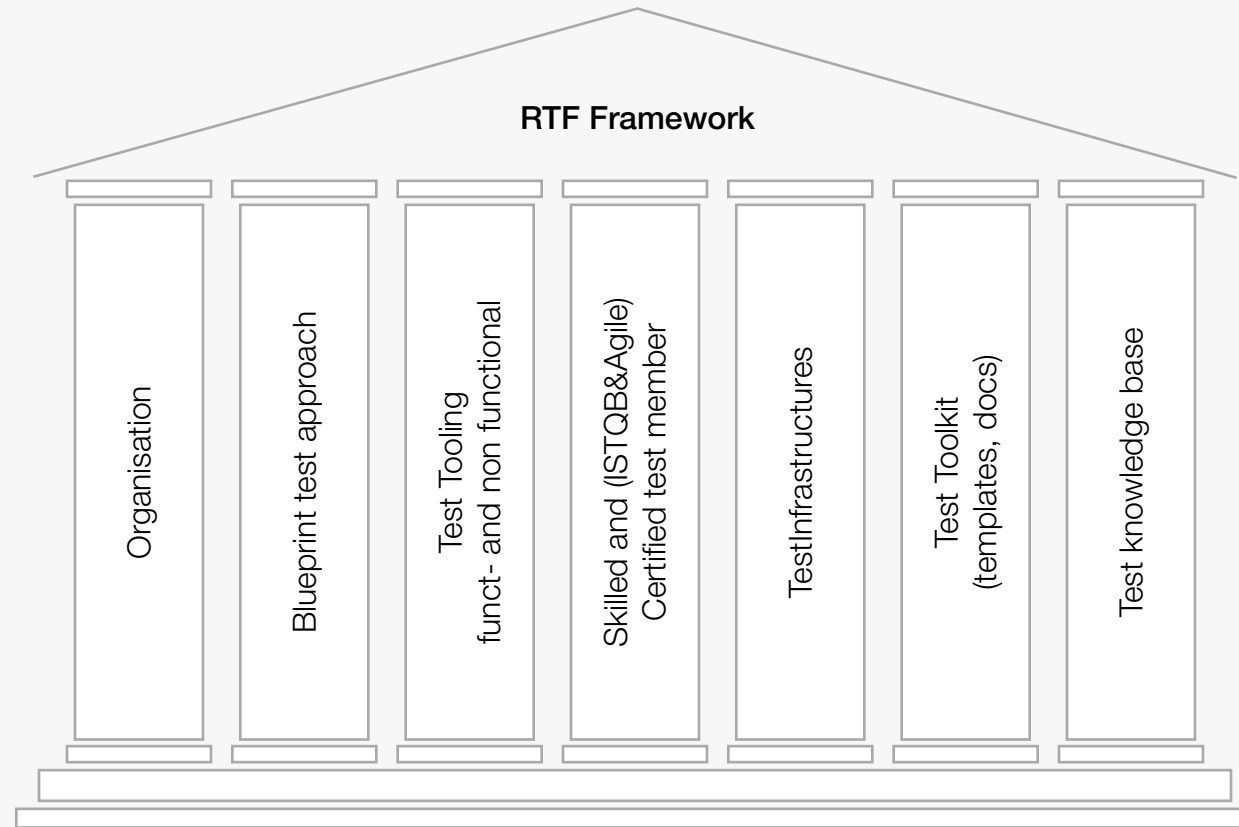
RTF Framework

Organisation

Blueprint test approach

Test Tooling
funct- and non functional

Skilled and (ISTQB&Agile)
Certified test member

TestInfrastructures

Test Toolkit
(templates, docs)

Test knowledge base